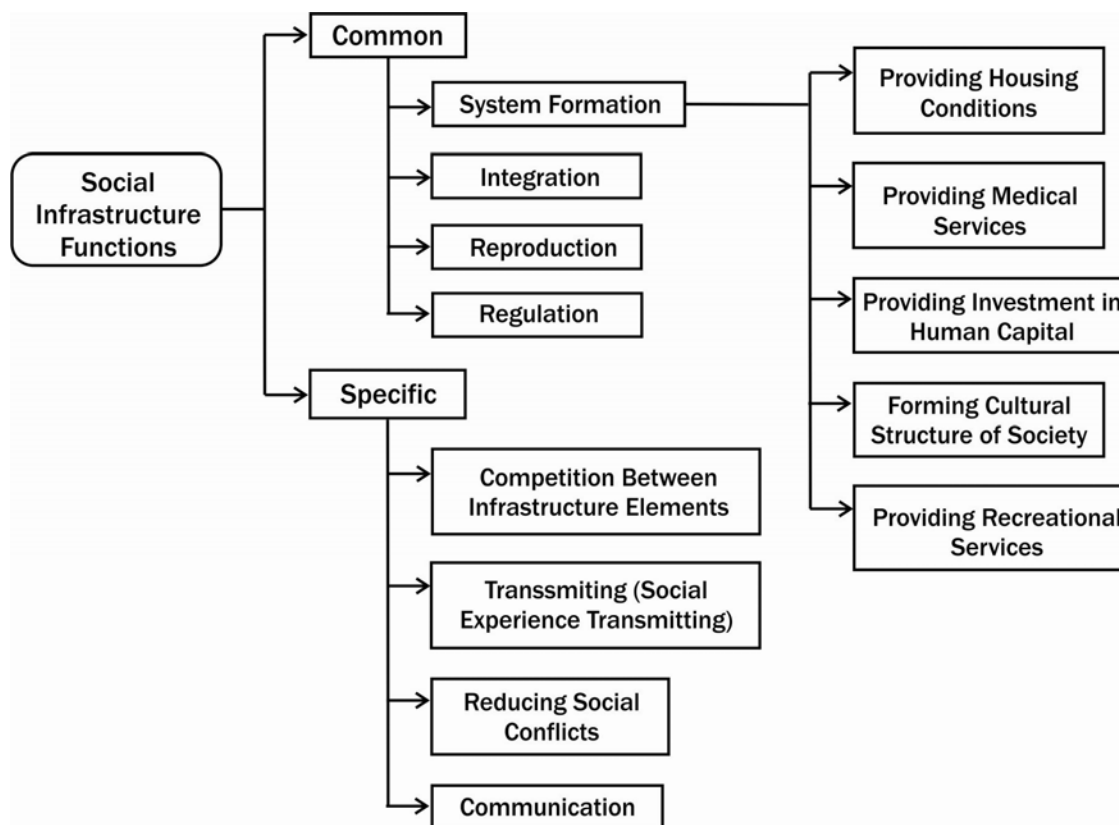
Social Infrastructure Functions

Common

System Formation

Integration

Reproduction

Regulation

Specific

Competition Between Infrastructure Elements

Transsmiting (Social Experience Transmitting)

Reducing Social Conflicts

Communication

Providing Housing Conditions

Providing Medical Services

Providing Investment in Human Capital

Forming Cultural Structure of Society

Providing Recreational Services